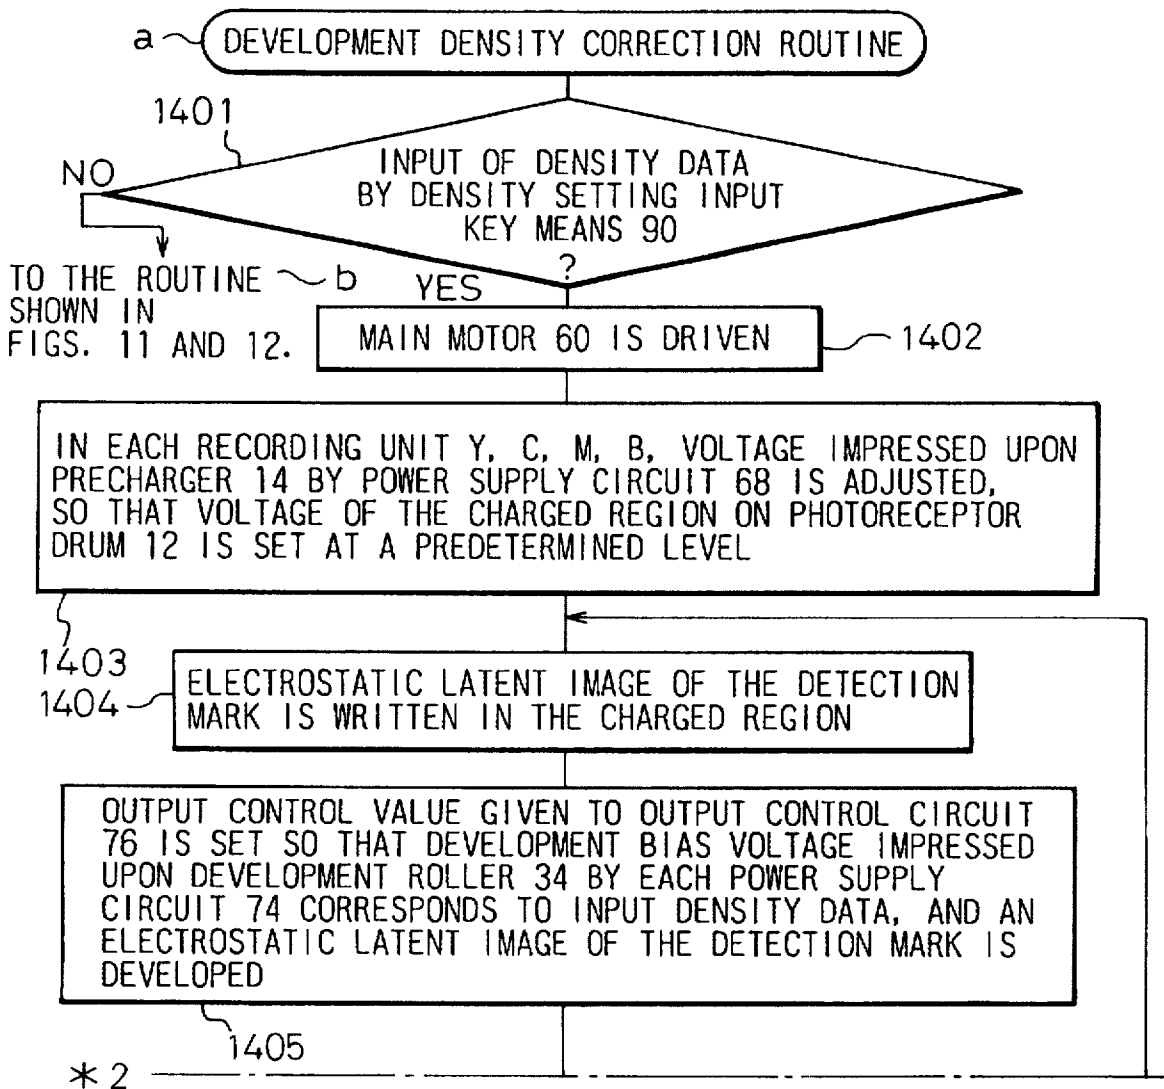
a DEVELOPMENT DENSITY CORRECTION ROUTINE

1401

NO

INPUT OF DENSITY DATA BY DENSITY SETTING INPUT KEY MEANS 90 ?

TO THE ROUTINE SHOWN IN FIGS. 11 AND 12. b

YES

MAIN MOTOR 60 IS DRIVEN 1402

IN EACH RECORDING UNIT Y, C, M, B, VOLTAGE IMPRESSED UPON PRECHARGER 14 BY POWER SUPPLY CIRCUIT 68 IS ADJUSTED, SO THAT VOLTAGE OF THE CHARGED REGION ON PHOTORECEPTOR DRUM 12 IS SET AT A PREDETERMINED LEVEL

1403

1404 ELECTROSTATIC LATENT IMAGE OF THE DETECTION MARK IS WRITTEN IN THE CHARGED REGION

OUTPUT CONTROL VALUE GIVEN TO OUTPUT CONTROL CIRCUIT 76 IS SET SO THAT DEVELOPMENT BIAS VOLTAGE IMPRESSED UPON DEVELOPMENT ROLLER 34 BY EACH POWER SUPPLY CIRCUIT 74 CORRESPONDS TO INPUT DENSITY DATA, AND AN ELECTROSTATIC LATENT IMAGE OF THE DETECTION MARK IS DEVELOPED

1405

*2